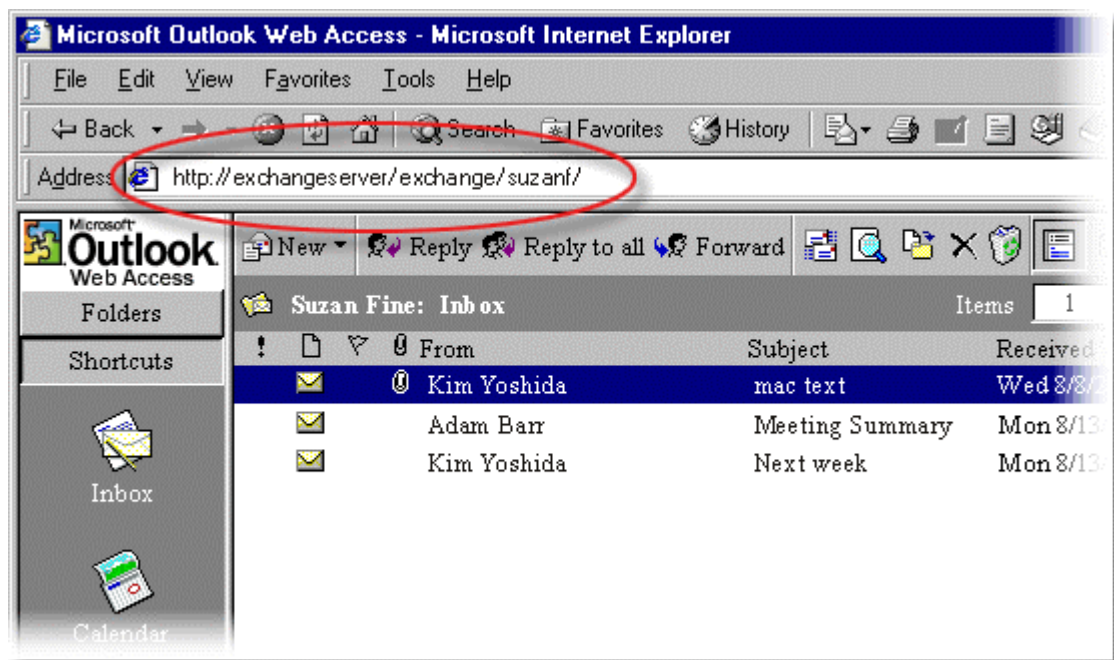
Microsoft Outlook Web Access - Microsoft Internet Explorer

File Edit View Favorites Tools Help

Back Search Favorites History

Address http://exchangeserver/exchange/suzanf/

Microsoft Outlook Web Access

Folders

Shortcuts

Inbox

Calendar

New Reply Reply to all Forward

Suzan Fine: Inbox

Items 1

| ! | | | | From | Subject | Received |
|---|---|---|---|---|---|---|
| | | | | Kim Yoshida | mac text | Wed 8/8/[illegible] |
| | | | | Adam Barr | Meeting Summary | Mon 8/13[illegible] |
| | | | | Kim Yoshida | Next week | Mon 8/13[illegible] |